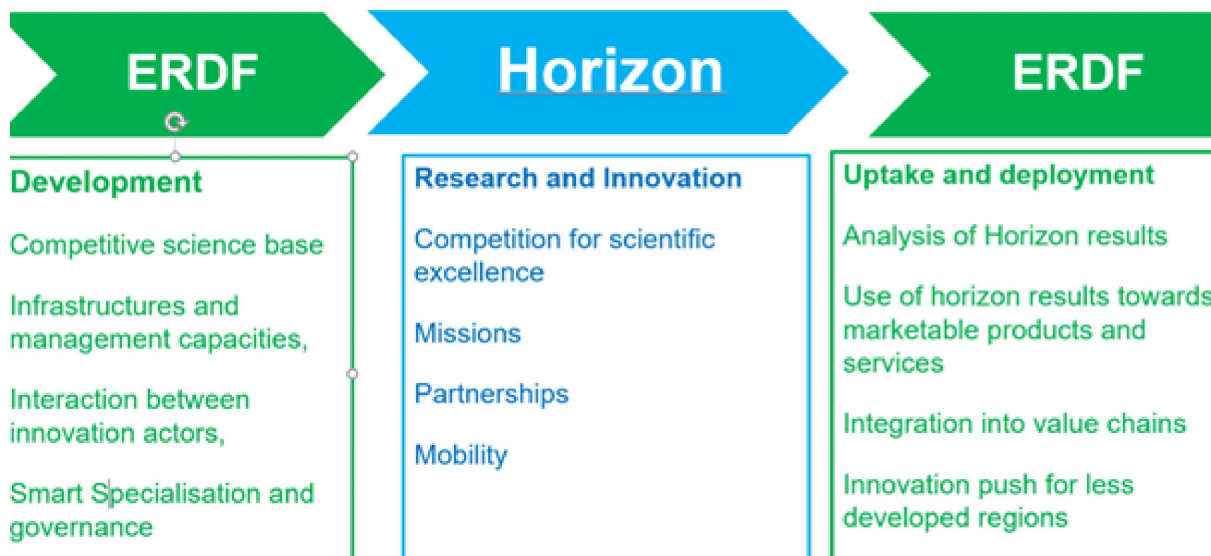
ERDF

Development

Competitive science base

Infrastructures and management capacities,

Interaction between innovation actors,

Smart Specialisation and governance

Horizon

Research and Innovation

Competition for scientific excellence

Missions

Partnerships

Mobility

ERDF

Uptake and deployment

Analysis of Horizon results

Use of horizon results towards marketable products and services

Integration into value chains

Innovation push for less developed regions